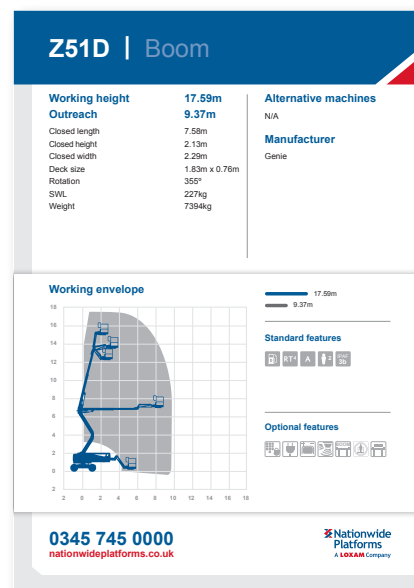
Z51D | Boom

Working height 17.59m
Outreach 9.37m
Closed length 7.58m
Closed height 2.13m
Closed width 2.29m
Deck size 1.83m x 0.76m
Rotation 355°
SWL 227kg
Weight 7394kg

Alternative machines
N/A

Manufacturer
Genie

Working envelope

18
16
14
12
10
8
6
4
2
0
2
2 0 2 4 6 8 10 12 14 16 18

17.59m
9.37m

Standard features

RT A 3b

Optional features

0345 745 0000
nationwideplatforms.co.uk

Nationwide Platforms
A LOXAM Company